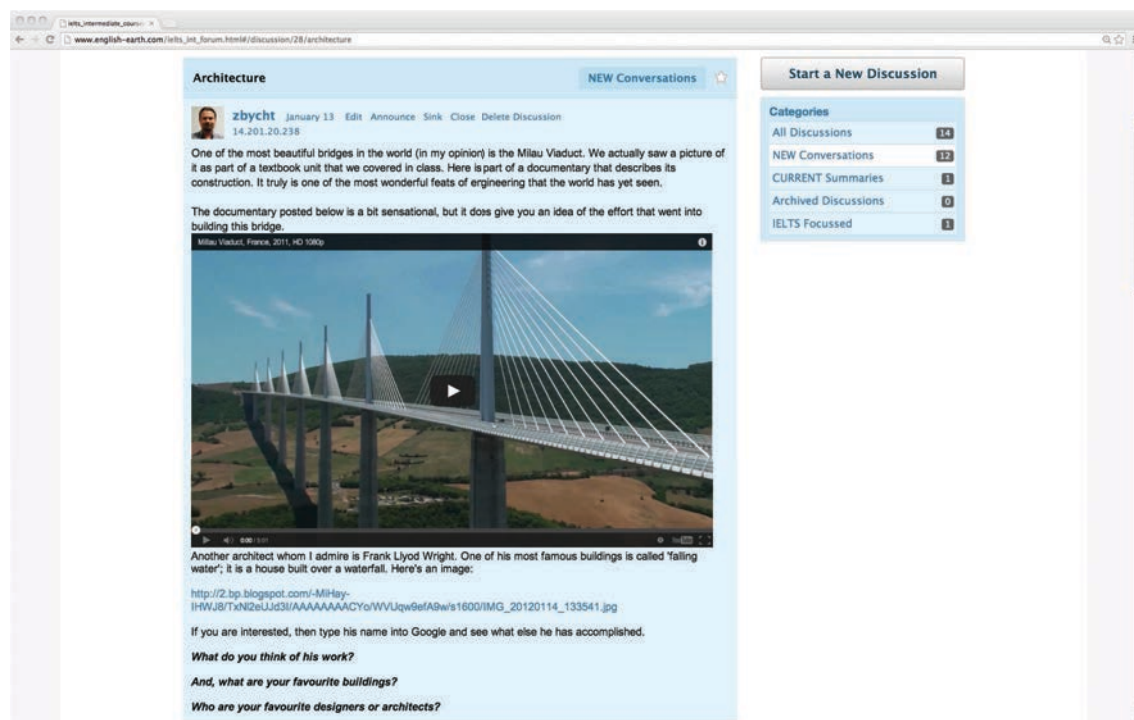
ielts_intermediate_course

www.english-earth.com/ielts_int_forum.html#/discussion/28/architecture

Architecture

NEW Conversations

zbycht January 13 Edit Announce Sink Close Delete Discussion
14.201.20.238

One of the most beautiful bridges in the world (in my opinion) is the Milau Viaduct. We actually saw a picture of it as part of a textbook unit that we covered in class. Here is part of a documentary that describes its construction. It truly is one of the most wonderful feats of engineering that the world has yet seen.

The documentary posted below is a bit sensational, but it does give you an idea of the effort that went into building this bridge.

Millau Viaduct, France, 2011, HD 1080p

0:00 / 5:01

Another architect whom I admire is Frank Llyod Wright. One of his most famous buildings is called 'falling water'; it is a house built over a waterfall. Here's an image:

http://2.bp.blogspot.com/-MiHay-IHWJ8/TxNl2eUJd3I/AAAAAAAACYo/WVUqw9efA9w/s1600/IMG_20120114_133541.jpg

If you are interested, then type his name into Google and see what else he has accomplished.

What do you think of his work?

And, what are your favourite buildings?

Who are your favourite designers or architects?

Start a New Discussion

Categories

| | |
|---|---|
| All Discussions | 14 |
| NEW Conversations | 12 |
| CURRENT Summaries | 1 |
| Archived Discussions | 0 |
| IELTS Focussed | 1 |